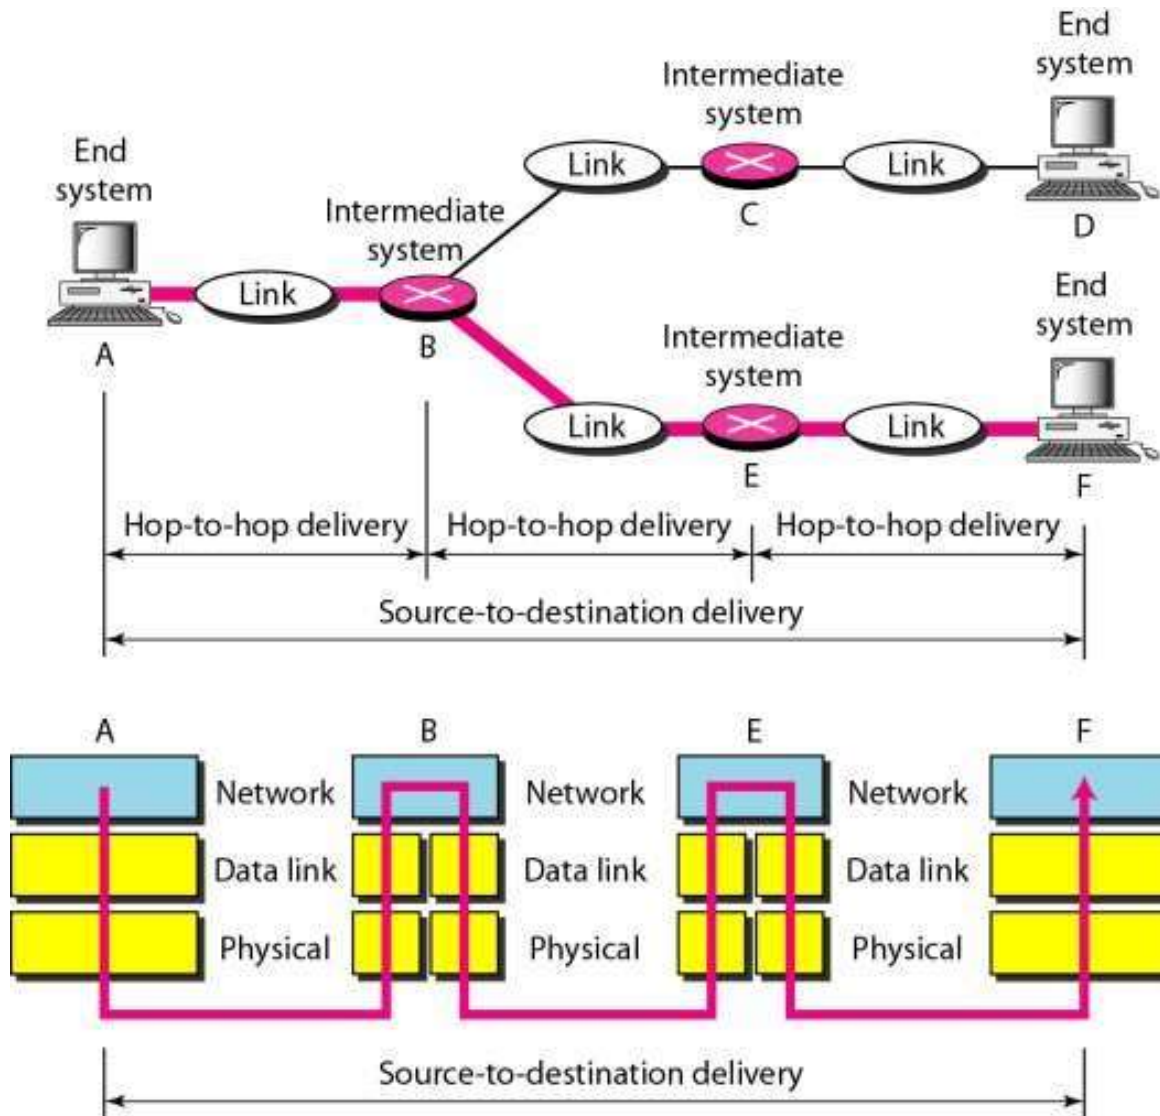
End system

Intermediate system

Link

Link

C

D

End system

Intermediate system

Link

A

B

End system

Intermediate system

Link

Link

E

F

Hop-to-hop delivery

Hop-to-hop delivery

Hop-to-hop delivery

Source-to-destination delivery

A

B

E

F

Network

Network

Network

Data link

Data link

Data link

Physical

Physical

Physical

Source-to-destination delivery